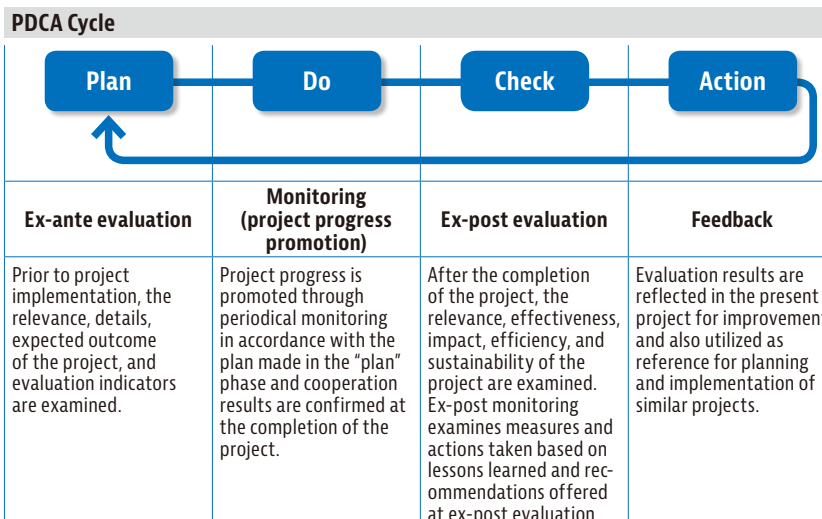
PDCA Cycle

Plan

Do

Check

Action

| Ex-ante evaluation | Monitoring (project progress promotion) | Ex-post evaluation | Feedback |
|---|---|---|---|
| Prior to project implementation, the relevance, details, expected outcome of the project, and evaluation indicators are examined. | Project progress is promoted through periodical monitoring in accordance with the plan made in the “plan” phase and cooperation results are confirmed at the completion of the project. | After the completion of the project, the relevance, effectiveness, impact, efficiency, and sustainability of the project are examined. Ex-post monitoring examines measures and actions taken based on lessons learned and recommendations offered at ex-post evaluation | Evaluation results are reflected in the present project for improvement and also utilized as reference for planning and implementation of similar projects. |